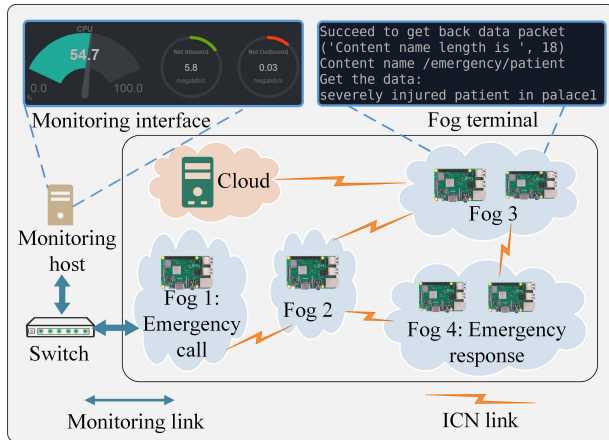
CPU
54.7
0.0
100.0
Net Inbound
5.8
megabits/s
Net Outbound
0.03
megabits/s

Succeed to get back data packet
('Content name length is ', 18)
Content name /emergency/patient
Get the data:
severely injured patient in palace1

Monitoring interface

Fog terminal

Cloud

Fog 3

Monitoring host

Fog 1: Emergency call

Fog 2

Switch

Fog 4: Emergency response

Monitoring link

ICN link